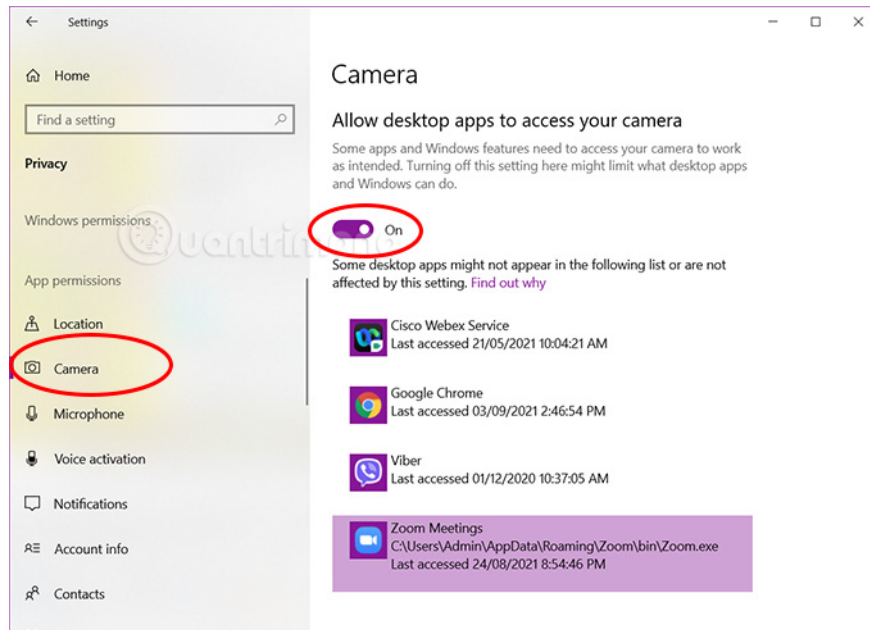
Settings

Home

Find a setting

Privacy

Windows permissions

App permissions

Location

Camera

Microphone

Voice activation

Notifications

Account info

Contacts

Camera

Allow desktop apps to access your camera

Some apps and Windows features need to access your camera to work as intended. Turning off this setting here might limit what desktop apps and Windows can do.

On

Some desktop apps might not appear in the following list or are not affected by this setting. Find out why

Cisco Webex Service
Last accessed 21/05/2021 10:04:21 AM

Google Chrome
Last accessed 03/09/2021 2:46:54 PM

Viber
Last accessed 01/12/2020 10:37:05 AM

Zoom Meetings
C:\Users\Admin\AppData\Roaming\Zoom\bin\Zoom.exe
Last accessed 24/08/2021 8:54:46 PM

Quantrimang